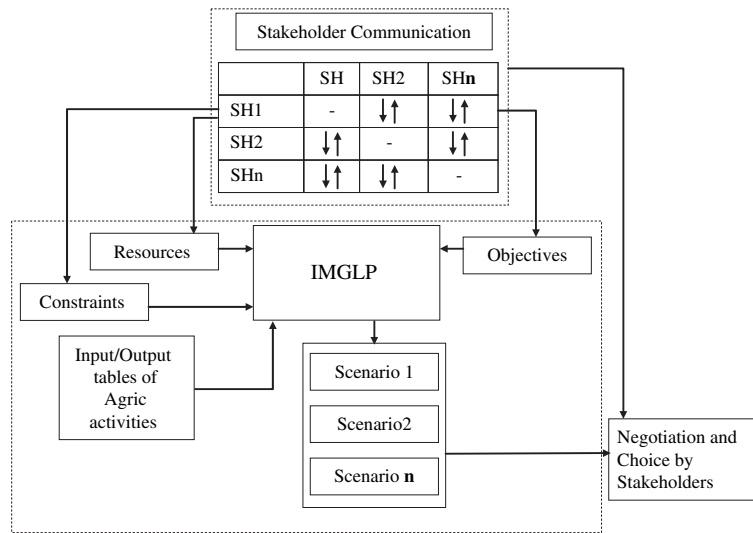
Stakeholder Communication

|  | SH | SH2 | SH**n** |
|---|---|---|---|
| SH1 | - | ↓↑ | ↓↑ |
| SH2 | ↓↑ | - | ↓↑ |
| SHn | ↓↑ | ↓↑ | - |

Resources

IMGLP

Objectives

Constraints

Input/Output tables of Agric activities

Scenario 1

Scenario2

Scenario **n**

Negotiation and Choice by Stakeholders